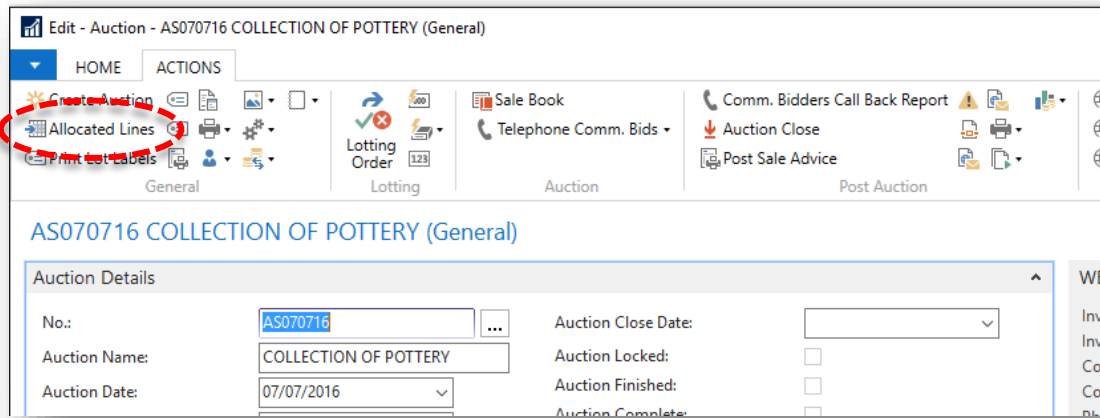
Edit - Auction - AS070716 COLLECTION OF POTTERY (General)

HOME ACTIONS

Create Auction
Allocated Lines
Print Lot Labels
General

Lotting Order
Lotting

Sale Book
Telephone Comm. Bids
Auction

Comm. Bidders Call Back Report
Auction Close
Post Sale Advice
Post Auction

AS070716 COLLECTION OF POTTERY (General)

Auction Details

No.: AS070716
Auction Name: COLLECTION OF POTTERY
Auction Date: 07/07/2016

Auction Close Date:
Auction Locked:
Auction Finished:
Auction Complete:

WE
Inv
Inv
Co
Co